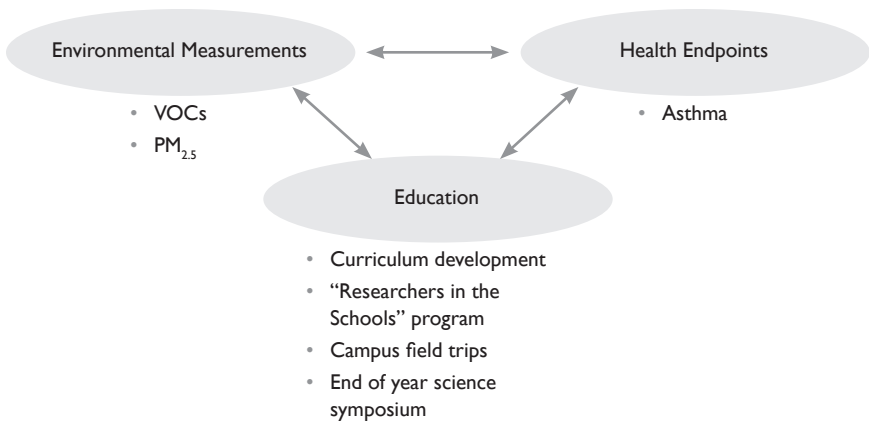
Environmental Measurements

Health Endpoints

• VOCs
• $PM_{2.5}$

• Asthma

Education

• Curriculum development
• "Researchers in the Schools" program
• Campus field trips
• End of year science symposium